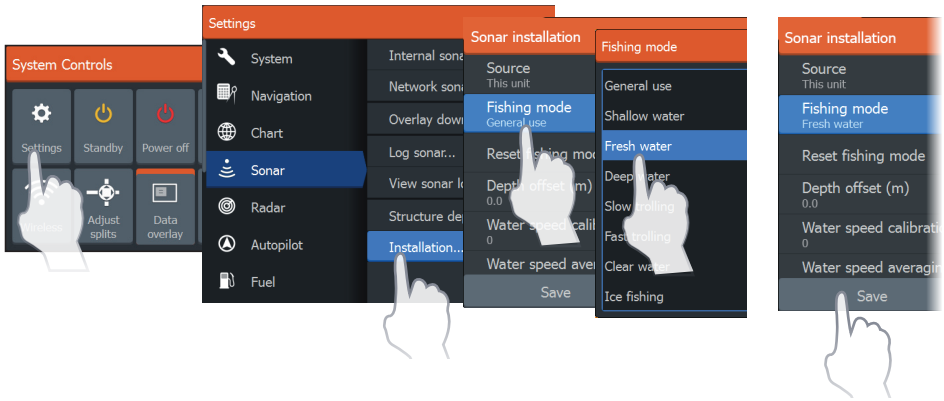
System Controls

Settings
Standby
Power off
Wireless
Adjust splits
Data overlay

Settings

System
Navigation
Chart
Sonar
Radar
Autopilot
Fuel

Internal sona
Network sona
Overlay down
Log sonar...
View sonar lo
Structure dep
Installation...

Sonar installation

Source
This unit
Fishing mode
General use
Reset fishing mo
Depth offset (m)
0.0
Water speed calib
0
Water speed aver
Save

Fishing mode

General use
Shallow water
Fresh water
Deep water
Slow trolling
Fast trolling
Clear water
Ice fishing

Sonar installation

Source
This unit
Fishing mode
Fresh water
Reset fishing mode
Depth offset (m)
0.0
Water speed calibration
0
Water speed averagin
Save